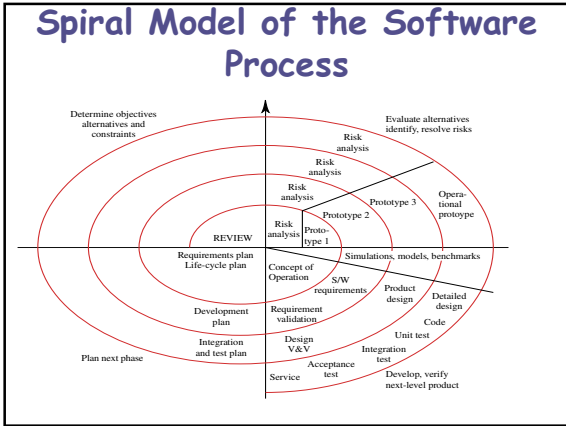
Spiral Model of the Software Process

Determine objectives alternatives and constraints

Evaluate alternatives identify, resolve risks

Risk analysis

Risk analysis

Risk analysis

Risk analysis

Prototype 3

Prototype 2

Proto-type 1

Opera-tional protoype

REVIEW

Requirements plan Life-cycle plan

Simulations, models, benchmarks

Concept of Operation

S/W requirements

Product design

Detailed design

Code

Development plan

Requirement validation

Unit test

Integration and test plan

Design V&V

Integration test

Plan next phase

Acceptance test

Service

Develop, verify next-level product